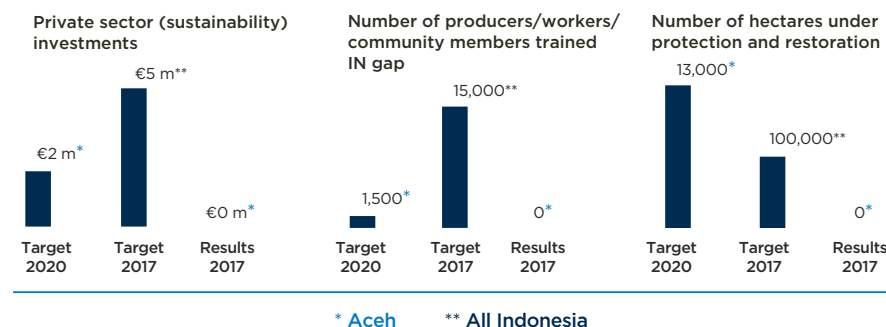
Private sector (sustainability) investments

€2 m*

€5 m**

€0 m*

Target 2020

Target 2017

Results 2017

Number of producers/workers/ community members trained IN gap

1,500*

15,000**

0*

Target 2020

Target 2017

Results 2017

Number of hectares under protection and restoration

13,000*

100,000**

0*

Target 2020

Target 2017

Results 2017

* Aceh ** All Indonesia